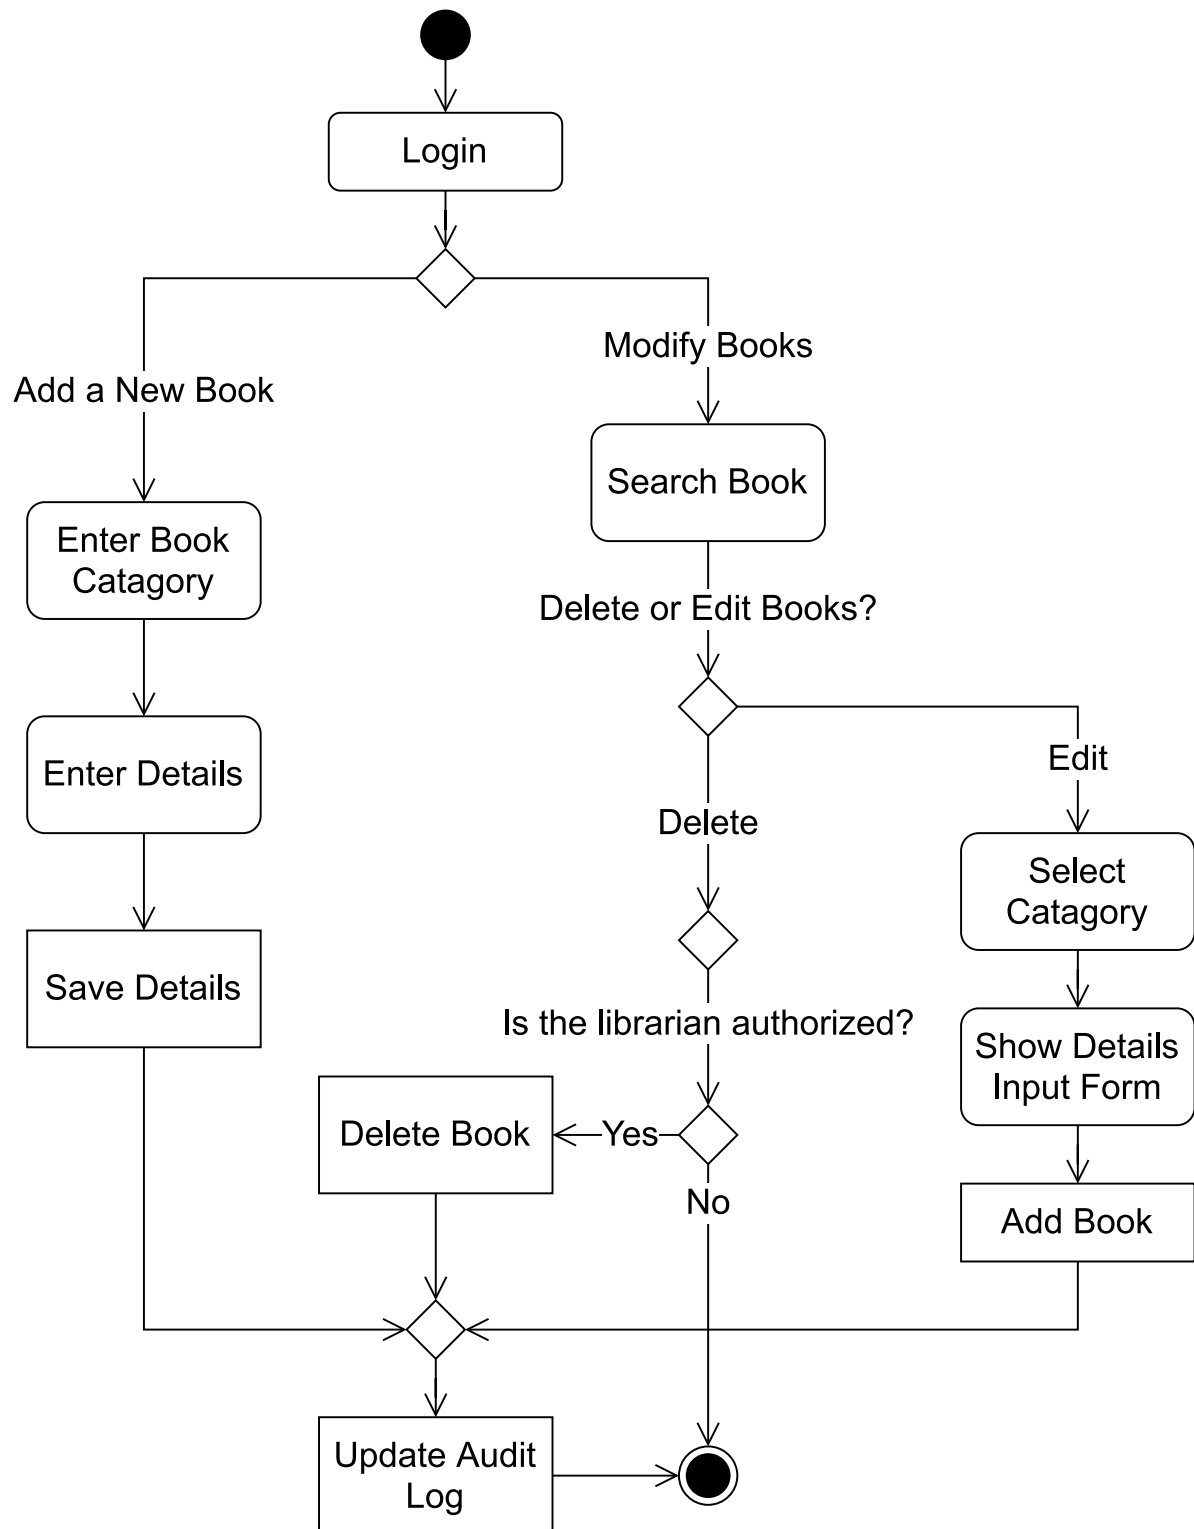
Login

Add a New Book

Modify Books

Search Book

Enter Book Catagory

Delete or Edit Books?

Enter Details

Edit

Delete

Select Catagory

Save Details

Is the librarian authorized?

Show Details Input Form

Delete Book

Yes

No

Add Book

Update Audit Log